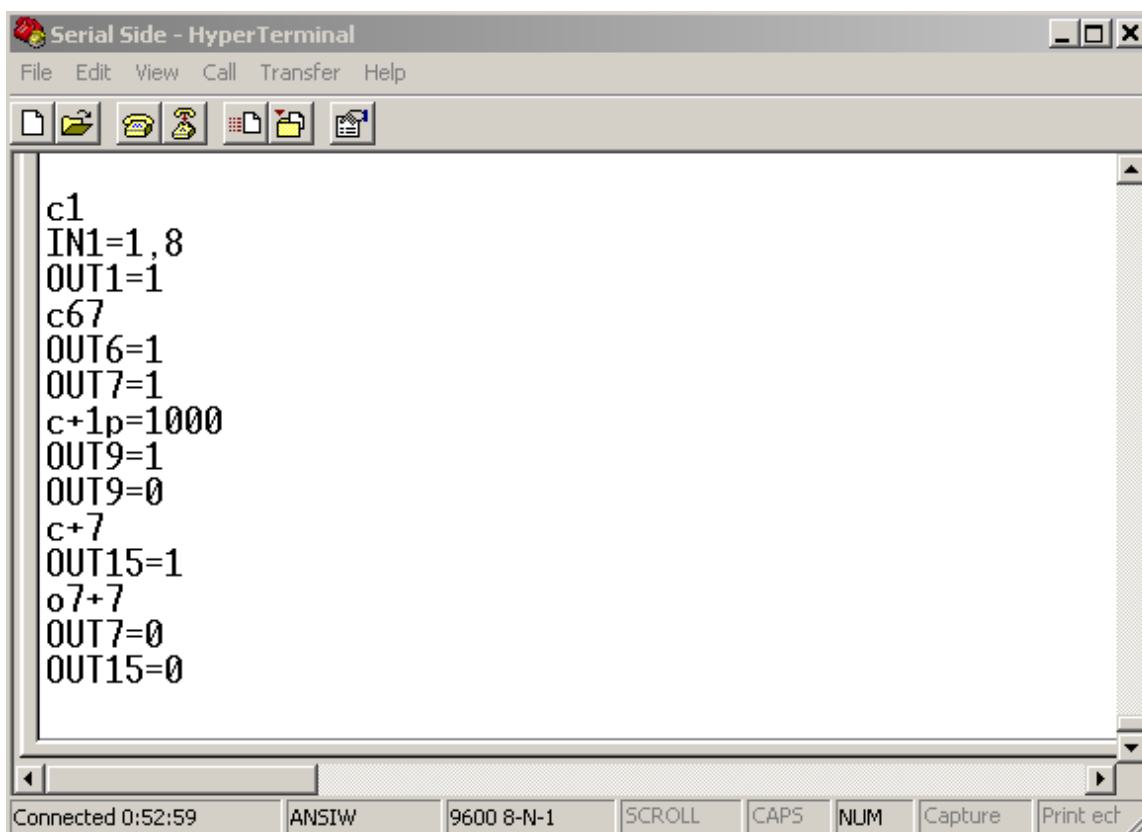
Serial Side - HyperTerminal

File Edit View Call Transfer Help

c1
IN1=1,8
OUT1=1
c67
OUT6=1
OUT7=1
c+1p=1000
OUT9=1
OUT9=0
c+7
OUT15=1
o7+7
OUT7=0
OUT15=0

Connected 0:52:59 | ANSIW | 9600 8-N-1 | SCROLL | CAPS | NUM | Capture | Print ech